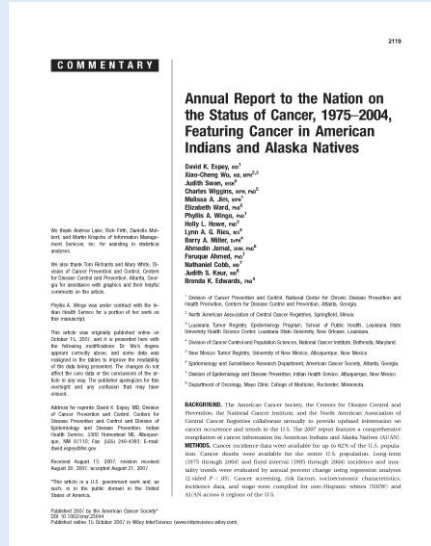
2119

COMMENTARY

Annual Report to the Nation on the Status of Cancer, 1975–2004, Featuring Cancer in American Indians and Alaska Natives

David K. Espey, MD$^{1}$
Xiao-Cheng Wu, MD, MPH$^{2,3}$
Judith Swan, MHS$^{4}$
Charles Wiggins, MPH, PhD$^{5}$
Melissa A. Jim, MPH$^{1}$
Elizabeth Ward, PhD$^{6}$
Phyllis A. Wingo, PhD$^{7}$
Holly L. Howe, PhD$^{2}$
Lynn A. G. Ries, MS$^{4}$
Barry A. Miller, DrPH$^{4}$
Ahmedin Jemal, DVM, PhD$^{6}$
Faruque Ahmed, PhD$^{7}$
Nathaniel Cobb, MD$^{8}$
Judith S. Kaur, MD$^{9}$
Brenda K. Edwards, PhD$^{4}$

We thank Andrew Lake, Rich Firth, Daniela Meyer, and Martin Krapcho of Information Management Services, Inc. for assisting in statistical analyses.

We also thank Tom Richards and Mary White, Division of Cancer Prevention and Control, Centers for Disease Control and Prevention, Atlanta, Georgia for assistance with graphics and their helpful comments on the article.

Phyllis A. Wingo was under contract with the Indian Health Service for a portion of her work on the manuscript.

This article was originally published online on October 15, 2007, and it is presented here with the following modifications: Dr. Wu's degree appears correctly above, and some data was realigned in the tables to improve the readability of the data being presented. The changes do not affect the core data or the conclusions of the article in any way. The publisher apologizes for this oversight and any confusion that may have ensued.

Address for reprints: David K. Espey, MD, Division of Cancer Prevention and Control, Centers for Disease Prevention and Control and Division of Epidemiology and Disease Prevention, Indian Health Service, 5300 Homestead NE, Albuquerque, NM 87110; Fax: (505) 248-4393; E-mail: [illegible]

Received August 13, 2007; revision received August 20, 2007; accepted August 21, 2007.

*This article is a U.S. government work and, as such, is in the public domain in the United States of America.

$^{1}$ Division of Cancer Prevention and Control, National Center for Chronic Disease Prevention and Health Promotion, Centers for Disease Control and Prevention, Atlanta, Georgia.

$^{2}$ North American Association of Central Cancer Registries, Springfield, Illinois.

$^{3}$ Louisiana Tumor Registry, Epidemiology Program, School of Public Health, Louisiana State University Health Science Center, Louisiana State University, New Orleans, Louisiana.

$^{4}$ Division of Cancer Control and Population Sciences, National Cancer Institute, Bethesda, Maryland.

$^{5}$ New Mexico Tumor Registry, University of New Mexico, Albuquerque, New Mexico.

$^{6}$ Epidemiology and Surveillance Research Department, American Cancer Society, Atlanta, Georgia.

$^{7}$ Division of Epidemiology and Disease Prevention, Indian Health Service, Albuquerque, New Mexico.

$^{8}$ Department of Oncology, Mayo Clinic College of Medicine, Rochester, Minnesota.

BACKGROUND. The American Cancer Society, the Centers for Disease Control and Prevention, the National Cancer Institute, and the North American Association of Central Cancer Registries collaborate annually to provide updated information on cancer occurrence and trends in the U.S. The 2007 report features a comprehensive compilation of cancer information for American Indians and Alaska Natives (AI/AN).

METHODS. Cancer incidence data were available for up to 82% of the U.S. population. Cancer deaths were available for the entire U.S. population. Long-term (1975 through 2004) and fixed interval (1995 through 2004) incidence and mortality trends were evaluated by annual percent change using regression analyses (2-sided P < .05). Cancer screening, risk factors, socioeconomic characteristics, incidence data, and stage were compiled for non-Hispanic whites (NHW) and AI/AN across 6 regions of the U.S.

Published 2007 by the American Cancer Society*
DOI 10.1002/cncr.23044
Published online 15 October 2007 in Wiley InterScience (www.interscience.wiley.com).